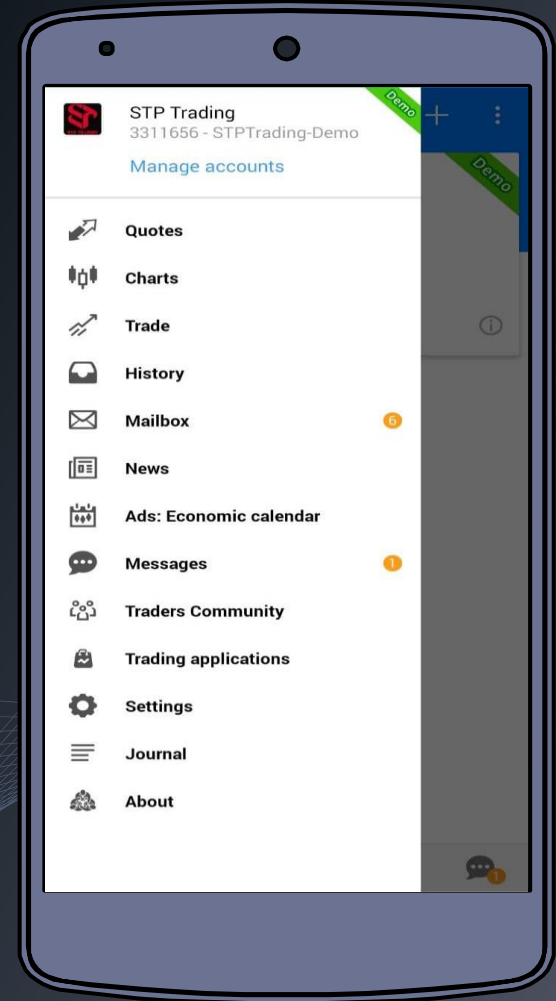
STP Trading
3311656 - STPTrading-Demo
Manage accounts

Demo

Demo

Quotes

Charts

Trade

History

Mailbox 6

News

Ads: Economic calendar

Messages 1

Traders Community

Trading applications

Settings

Journal

About

1